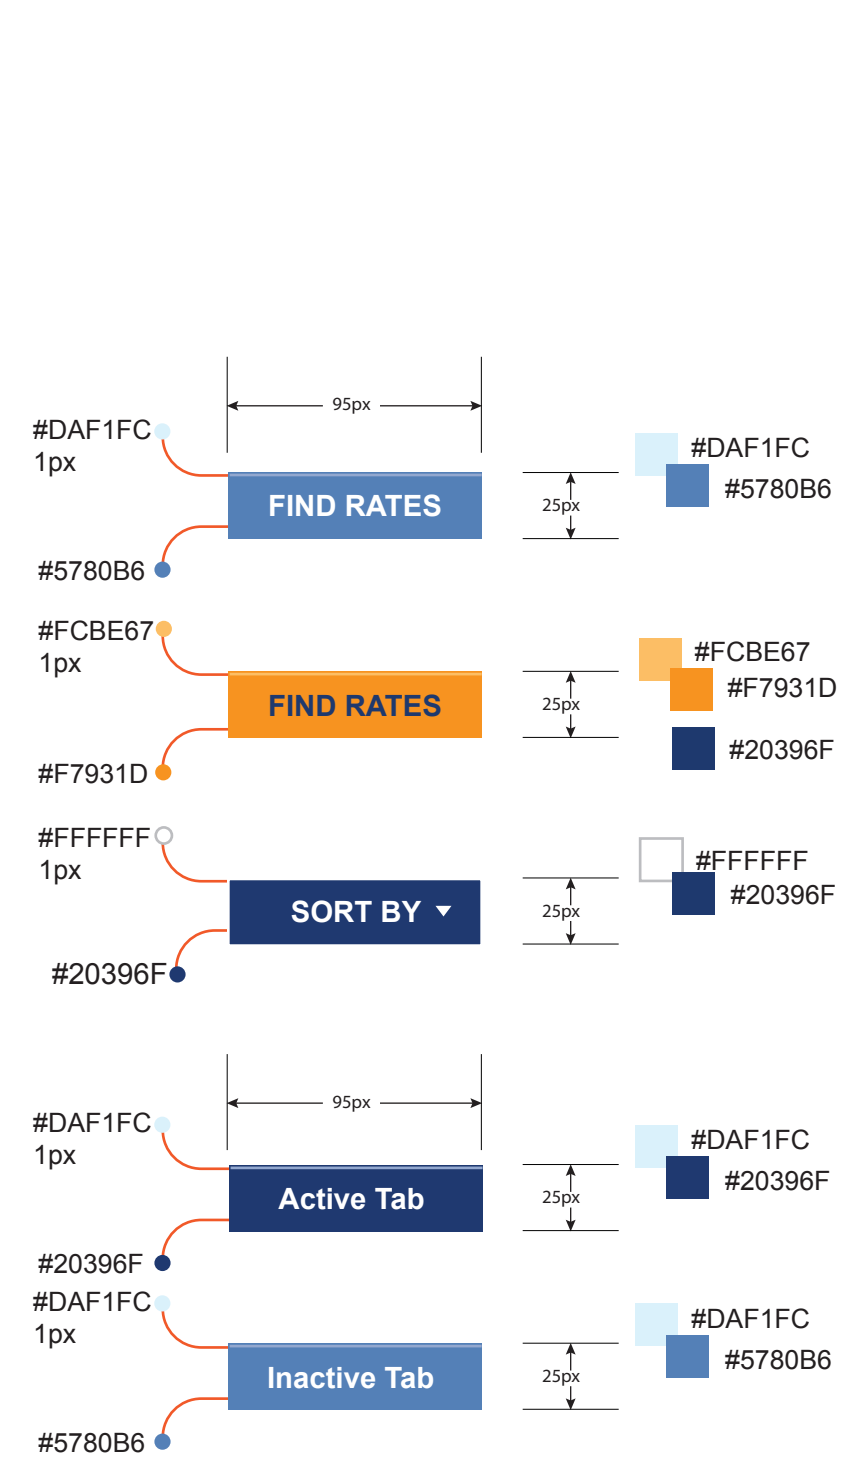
95px

#DAF1FC
1px

FIND RATES

#5780B6

25px

#DAF1FC
#5780B6

#FCBE67
1px

FIND RATES

#F7931D

25px

#FCBE67
#F7931D
#20396F

#FFFFFF
1px

SORT BY ▼

#20396F

25px

#FFFFFF
#20396F

95px

#DAF1FC
1px

Active Tab

#20396F

25px

#DAF1FC
#20396F

#DAF1FC
1px

Inactive Tab

#5780B6

25px

#DAF1FC
#5780B6